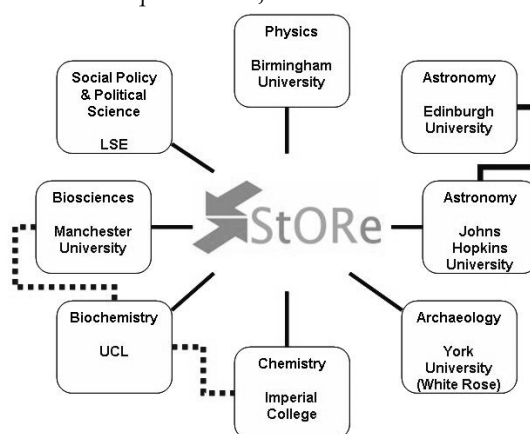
Physics

Birmingham University

Social Policy & Political Science

LSE

Astronomy

Edinburgh University

Biosciences

Manchester University

StORe

Astronomy

Johns Hopkins University

Biochemistry

UCL

Archaeology

York University (White Rose)

Chemistry

Imperial College